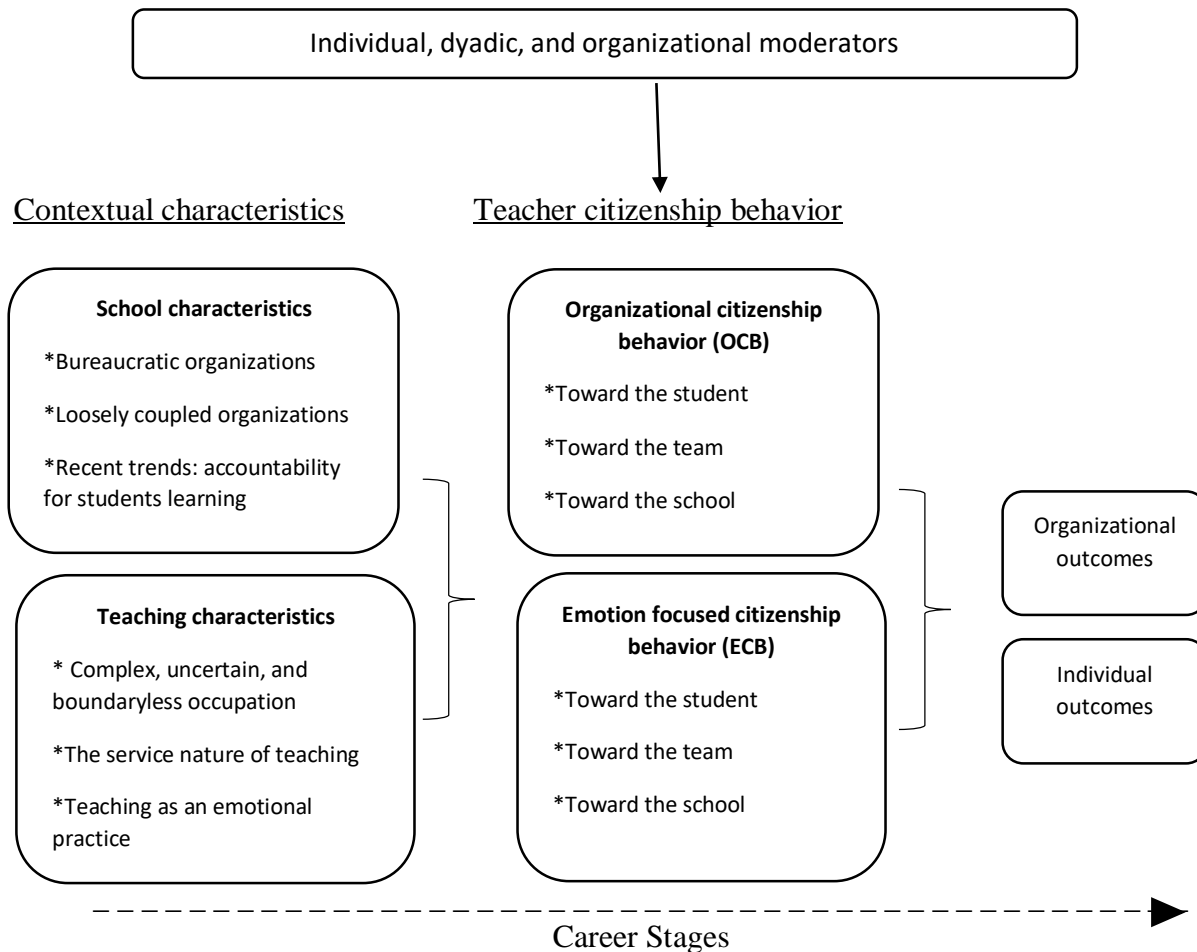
Individual, dyadic, and organizational moderators

Contextual characteristics

Teacher citizenship behavior

School characteristics

*Bureaucratic organizations

*Loosely coupled organizations

*Recent trends: accountability for students learning

Teaching characteristics

* Complex, uncertain, and boundaryless occupation

*The service nature of teaching

*Teaching as an emotional practice

Organizational citizenship behavior (OCB)

*Toward the student

*Toward the team

*Toward the school

Emotion focused citizenship behavior (ECB)

*Toward the student

*Toward the team

*Toward the school

Organizational outcomes

Individual outcomes

Career Stages